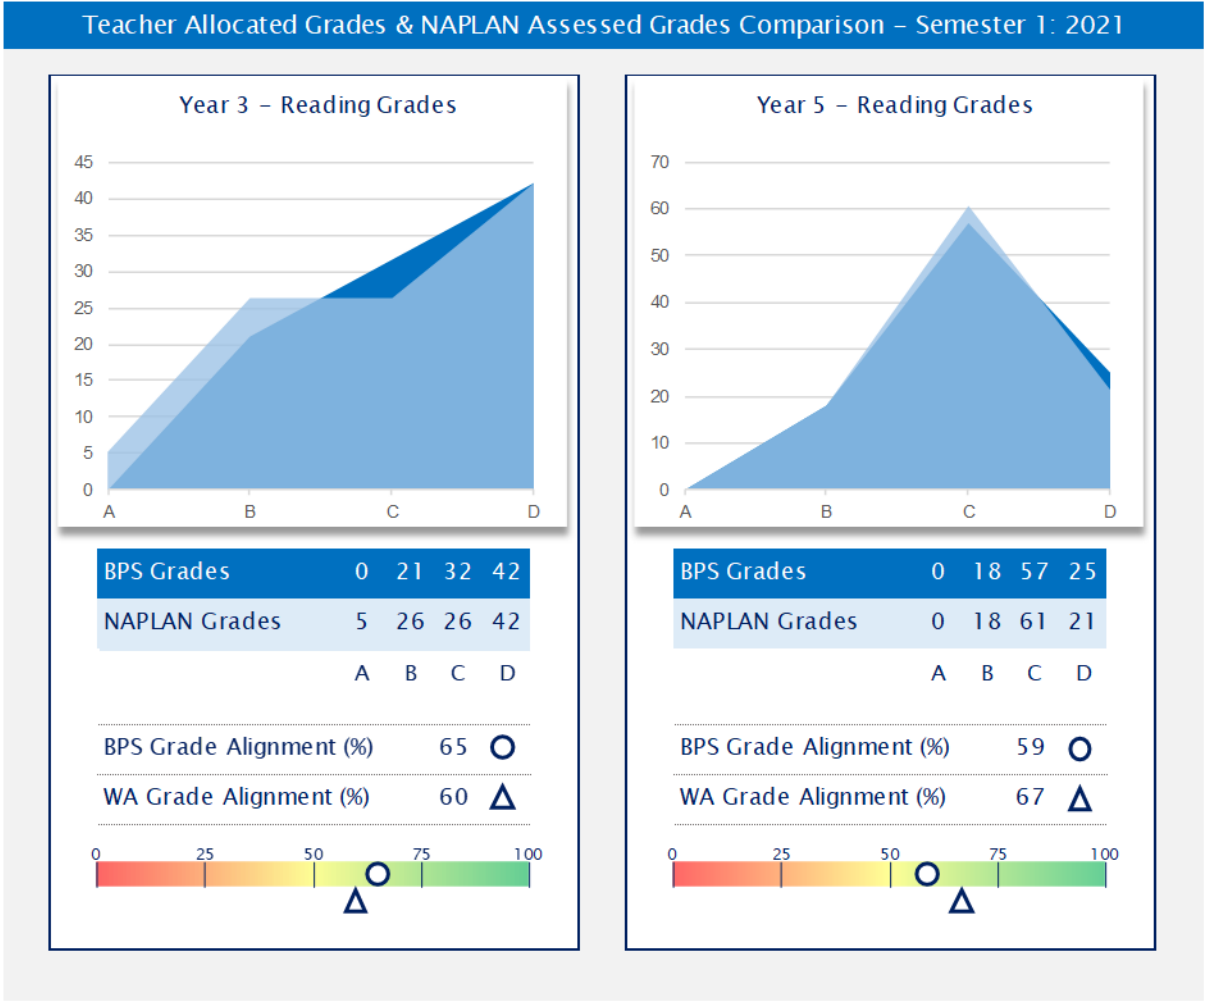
Teacher Allocated Grades & NAPLAN Assessed Grades Comparison – Semester 1: 2021

Year 3 – Reading Grades

45
40
35
30
25
20
15
10
5
0
A B C D

| BPS Grades | 0 | 21 | 32 | 42 |
|---|---|---|---|---|
| NAPLAN Grades | 5 | 26 | 26 | 42 |
| | A | B | C | D |

BPS Grade Alignment (%) 65
WA Grade Alignment (%) 60

0 25 50 75 100

Year 5 – Reading Grades

70
60
50
40
30
20
10
0
A B C D

| BPS Grades | 0 | 18 | 57 | 25 |
|---|---|---|---|---|
| NAPLAN Grades | 0 | 18 | 61 | 21 |
| | A | B | C | D |

BPS Grade Alignment (%) 59
WA Grade Alignment (%) 67

0 25 50 75 100